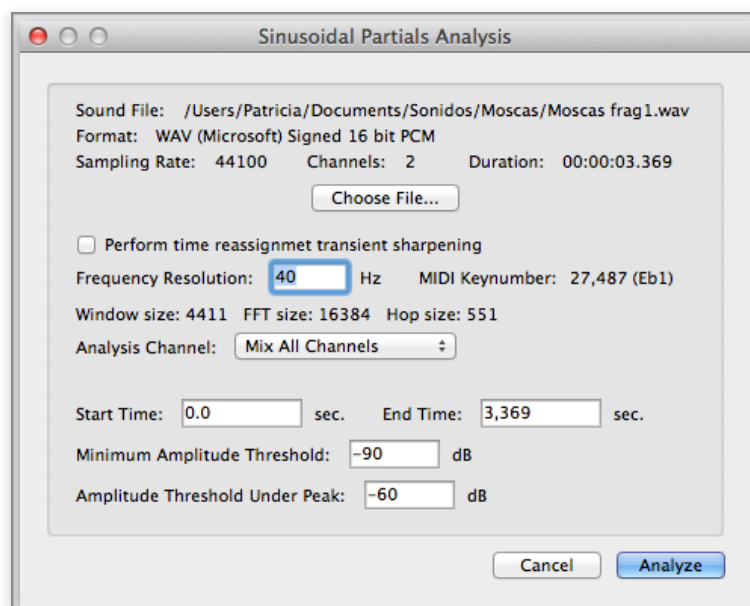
Sinusoidal Partials Analysis

Sound File: /Users/Patricia/Documents/Sonidos/Moscas/Moscas frag1.wav
Format: WAV (Microsoft) Signed 16 bit PCM
Sampling Rate: 44100 Channels: 2 Duration: 00:00:03.369

Choose File...

Perform time reassignmet transient sharpening

Frequency Resolution: 40 Hz MIDI Keynumber: 27,487 (Eb1)

Window size: 4411 FFT size: 16384 Hop size: 551

Analysis Channel: Mix All Channels

Start Time: 0.0 sec. End Time: 3,369 sec.

Minimum Amplitude Threshold: -90 dB

Amplitude Threshold Under Peak: -60 dB

Cancel Analyze